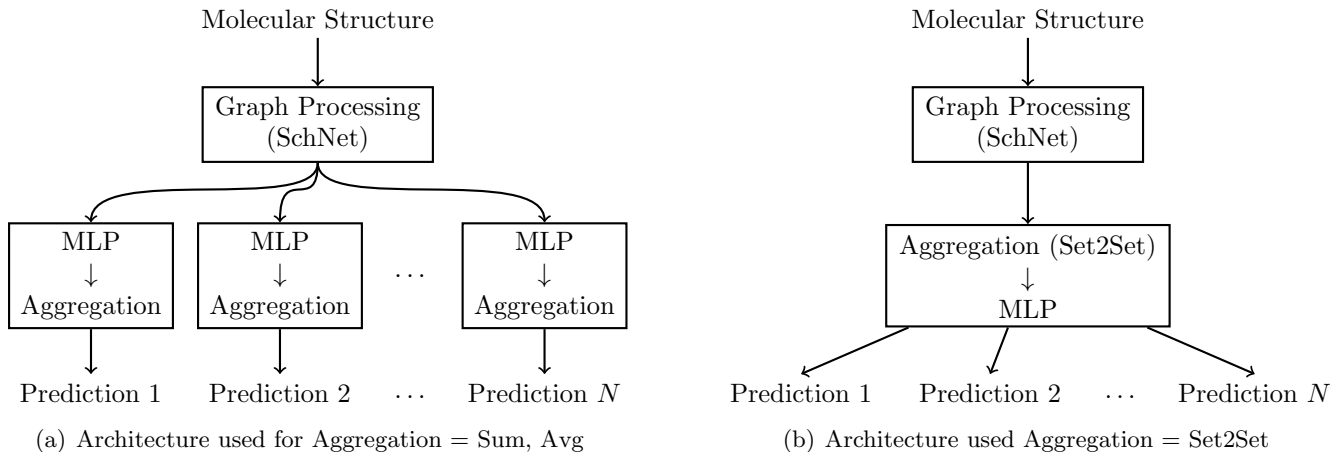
Molecular Structure

Graph Processing (SchNet)

MLP
↓
Aggregation

MLP
↓
Aggregation

$\cdots$

MLP
↓
Aggregation

Prediction 1 Prediction 2 $\cdots$ Prediction $N$

(a) Architecture used for Aggregation = Sum, Avg

Molecular Structure

Graph Processing (SchNet)

Aggregation (Set2Set)
↓
MLP

Prediction 1 Prediction 2 $\cdots$ Prediction $N$

(b) Architecture used Aggregation = Set2Set